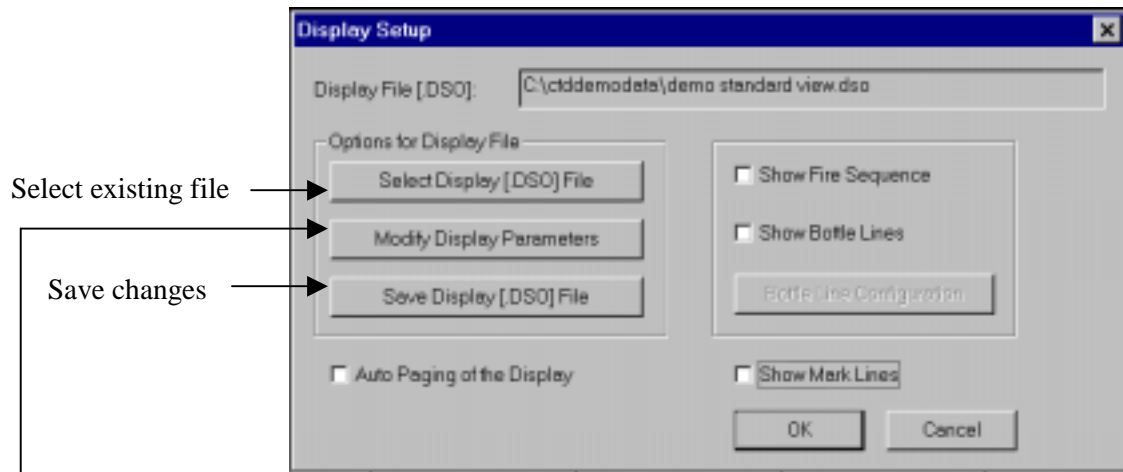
Display Setup

Display File [.DSO]: C:\ctddemodata\demo standard view.dso

Options for Display File

Select existing file

Select Display [.DSO] File

Modify Display Parameters

Save changes

Save Display [.DSO] File

Show Fire Sequence

Show Bottle Lines

Bottle Line Configuration

Auto Paging of the Display

Show Mark Lines

OK

Cancel